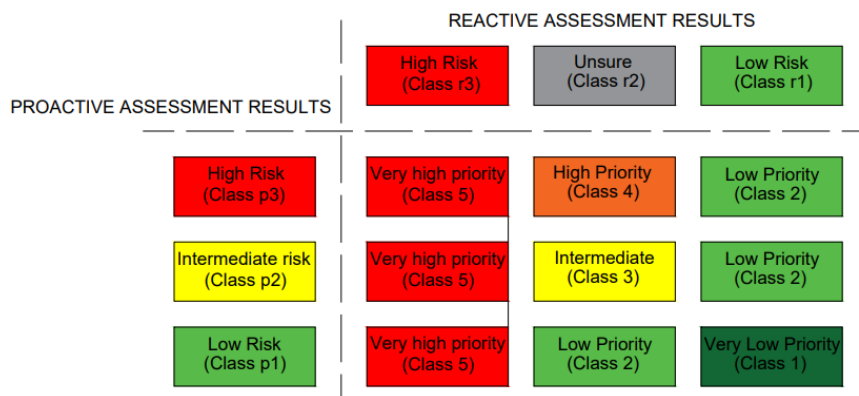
REACTIVE ASSESSMENT RESULTS

PROACTIVE ASSESSMENT RESULTS

| | High Risk (Class r3) | Unsure (Class r2) | Low Risk (Class r1) |
|---|---|---|---|
| High Risk (Class p3) | Very high priority (Class 5) | High Priority (Class 4) | Low Priority (Class 2) |
| Intermediate risk (Class p2) | Very high priority (Class 5) | Intermediate (Class 3) | Low Priority (Class 2) |
| Low Risk (Class p1) | Very high priority (Class 5) | Low Priority (Class 2) | Very Low Priority (Class 1) |